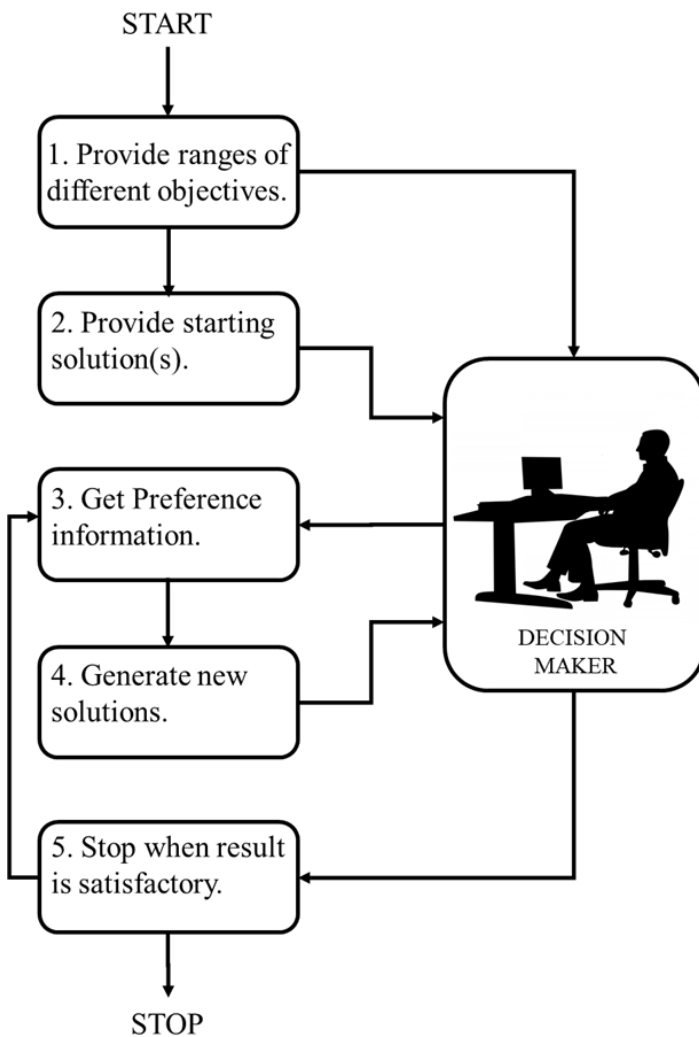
START

1. Provide ranges of different objectives.

2. Provide starting solution(s).

3. Get Preference information.

4. Generate new solutions.

5. Stop when result is satisfactory.

STOP

DECISION MAKER